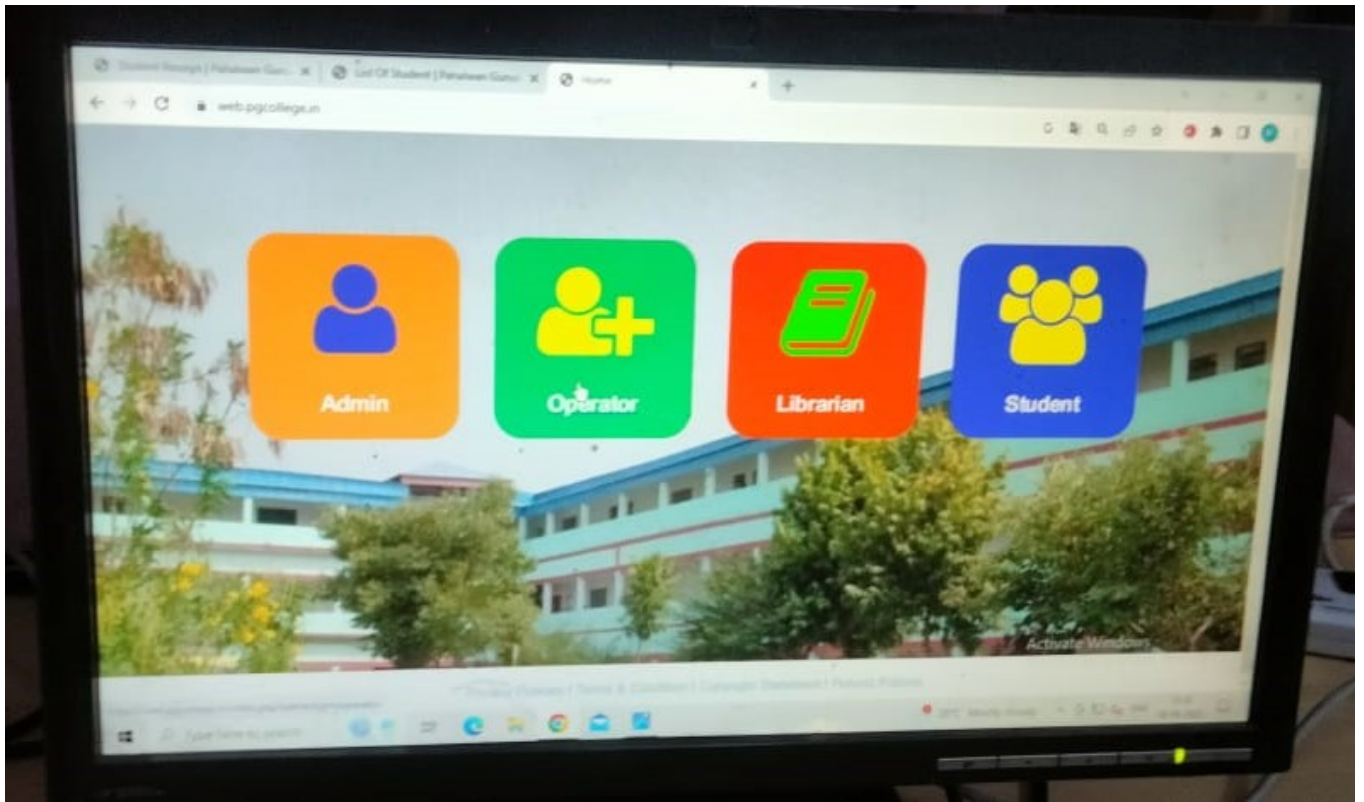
Student Receipt | Pahalwan Guru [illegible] ×
List Of Student | Pahalwan Guru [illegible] ×
Home ×
+

web.pgcollege.in

Admin

Operator

Librarian

Student

Activate Windows

Privacy Policies | Terms & Condition | Copyright Statement | Refund Policies

Type here to search

28°C Mostly cloudy